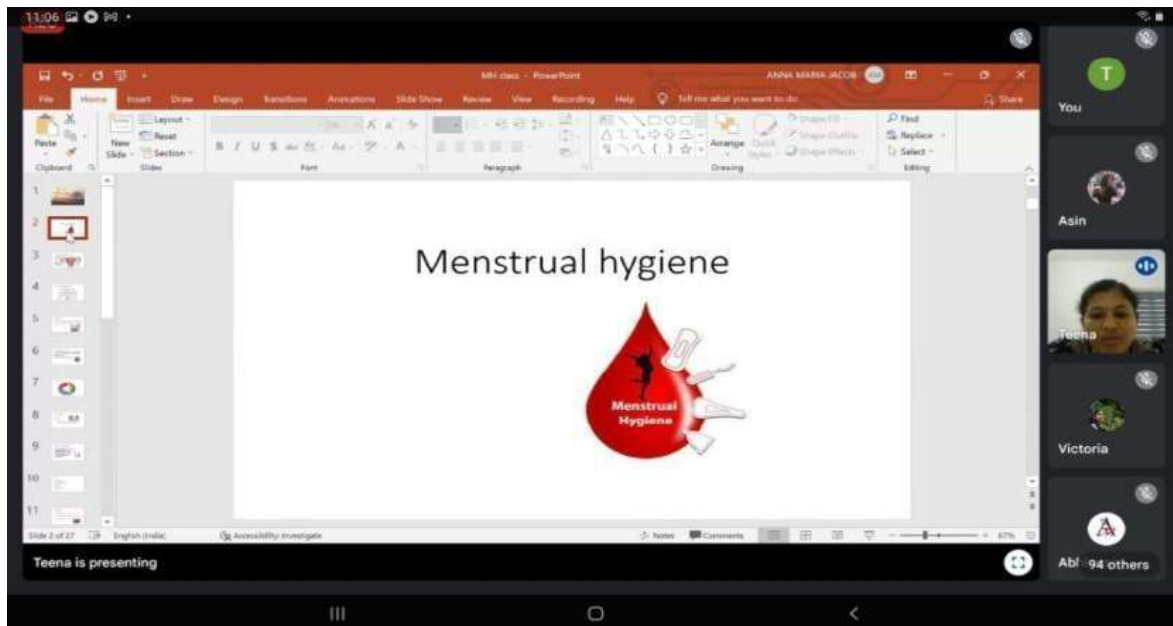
13:06

MH class - PowerPoint

ANNA MARIA JACOB

File Home Insert Draw Design Transitions Animations Slide Show Review View Recording Help Tell me what you want to do

Share

Paste

Clipboard

New Slide

Layout

Reset

Section

Slides

Font

Paragraph

Arrange

Quick Styles

Shape Fill

Shape Outline

Shape Effects

Drawing

Find

Replace

Select

Editing

1

2

3

4

5

6

7

8

9

10

11

Menstrual hygiene

Menstrual Hygiene

Slide 2 of 27 English (India) Accessibility: Investigate

Notes Comments

67%

Teena is presenting

You

Asin

Teena

Victoria

Abl 94 others